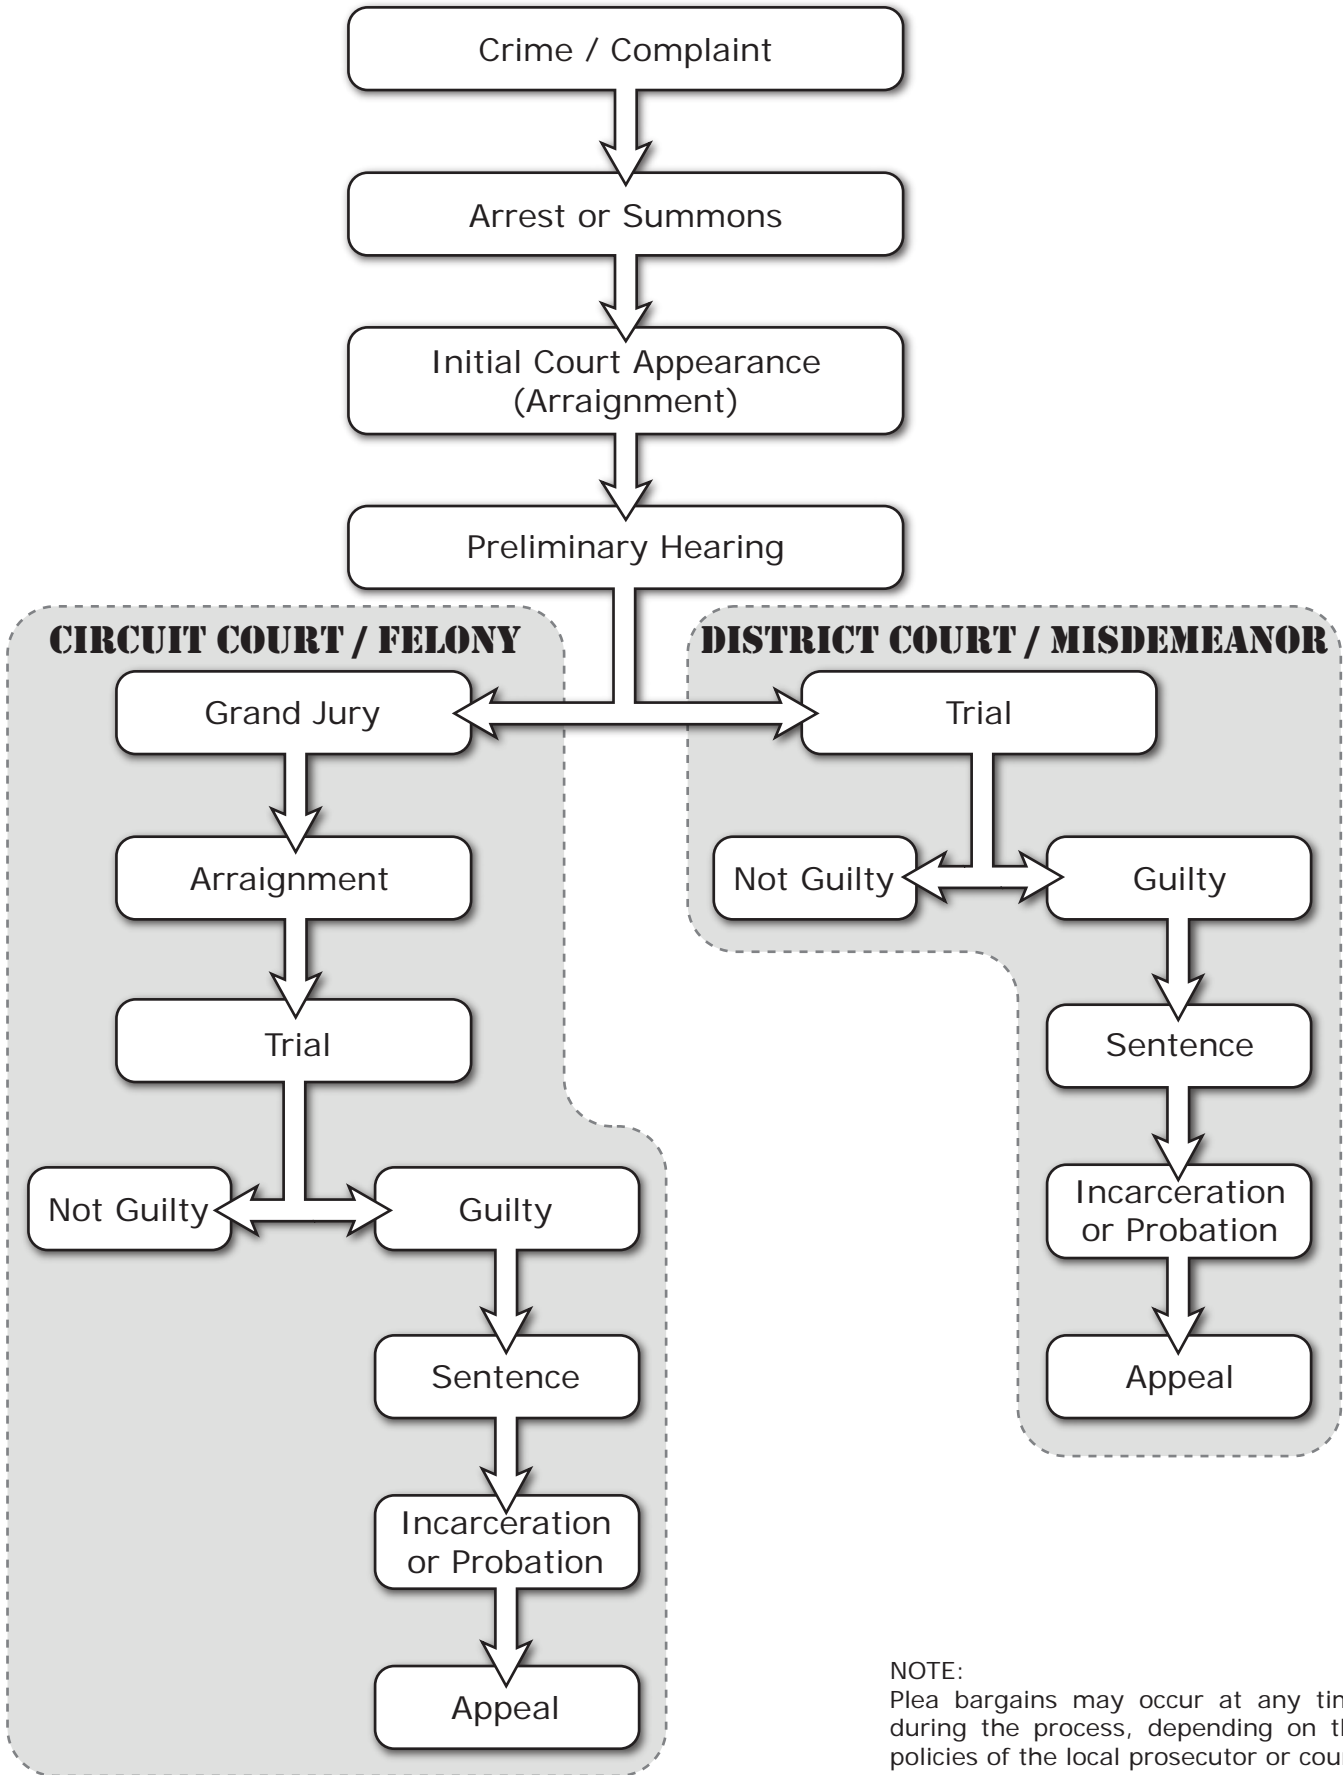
Crime / Complaint

Arrest or Summons

Initial Court Appearance (Arraignment)

Preliminary Hearing

CIRCUIT COURT / FELONY

Grand Jury

Arraignment

Trial

Not Guilty

Guilty

Sentence

Incarceration or Probation

Appeal

DISTRICT COURT / MISDEMEANOR

Trial

Not Guilty

Guilty

Sentence

Incarceration or Probation

Appeal

NOTE:
Plea bargains may occur at any tim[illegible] during the process, depending on th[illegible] policies of the local prosecutor or cou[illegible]